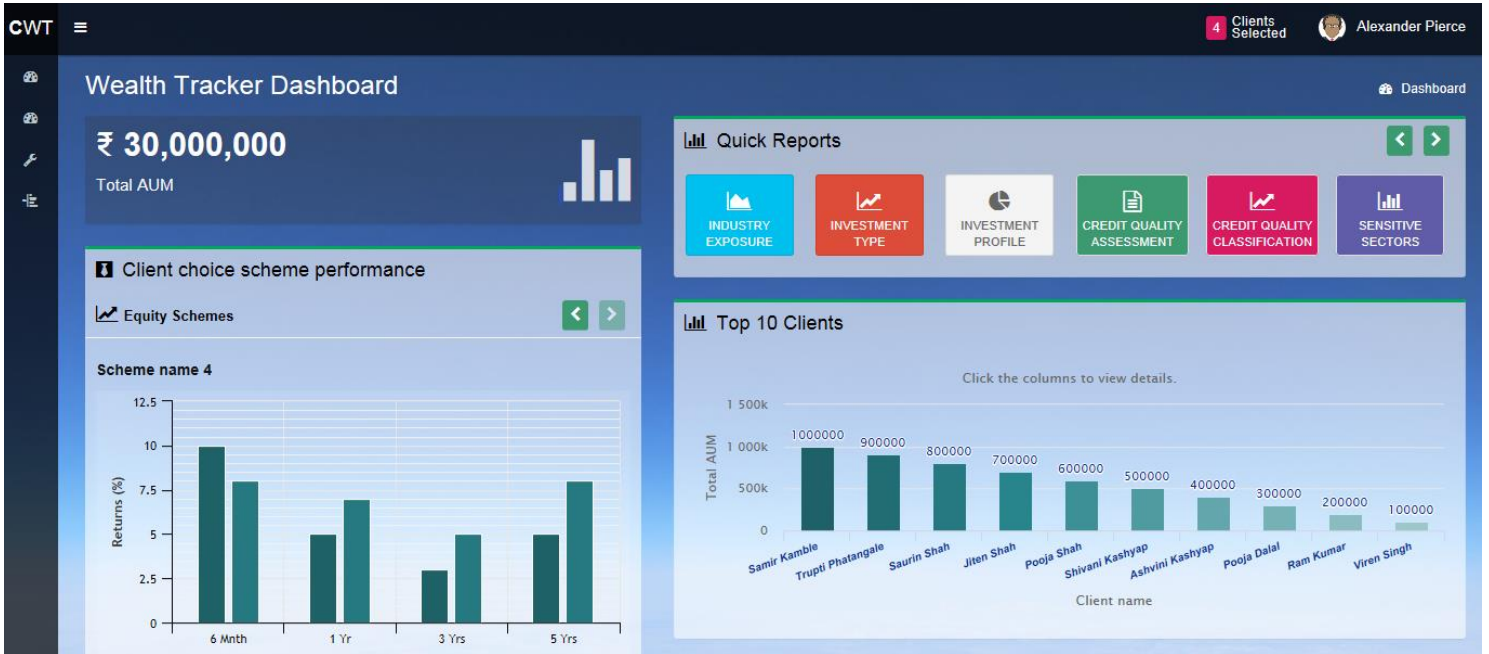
CWT ≡

4 Clients Selected

Alexander Pierce

Wealth Tracker Dashboard

Dashboard

₹ 30,000,000

Total AUM

Quick Reports

INDUSTRY EXPOSURE

INVESTMENT TYPE

INVESTMENT PROFILE

CREDIT QUALITY ASSESSMENT

CREDIT QUALITY CLASSIFICATION

SENSITIVE SECTORS

Client choice scheme performance

Equity Schemes

Scheme name 4

12.5
10
7.5
5
2.5
0

Returns (%)

6 Mnth
1 Yr
3 Yrs
5 Yrs

Top 10 Clients

Click the columns to view details.

1 500k
1 000k
500k
0

Total AUM

1000000
900000
800000
700000
600000
500000
400000
300000
200000
100000

Samir Kamble
Trupti Phatangale
Saurin Shah
Jiten Shah
Pooja Shah
Shivani Kashyap
Ashvini Kashyap
Pooja Dalal
Ram Kumar
Viren Singh

Client name